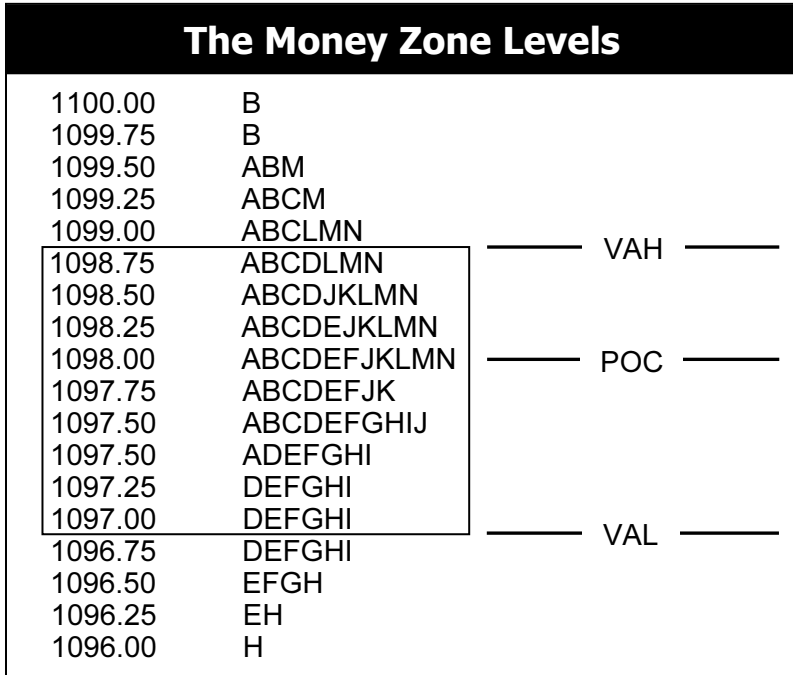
The Money Zone Levels

| | | |
|---|---|---|
| 1100.00 | B | |
| 1099.75 | B | |
| 1099.50 | ABM | |
| 1099.25 | ABCM | |
| 1099.00 | ABCLMN | |
| 1098.75 | ABCDLMN | VAH |
| 1098.50 | ABCDJKLMN | |
| 1098.25 | ABCDEJKLMN | |
| 1098.00 | ABCDEFJKLMN | POC |
| 1097.75 | ABCDEFJK | |
| 1097.50 | ABCDEFGHIJ | |
| 1097.50 | ADEFGHI | |
| 1097.25 | DEFGHI | |
| 1097.00 | DEFGHI | VAL |
| 1096.75 | DEFGHI | |
| 1096.50 | EFGH | |
| 1096.25 | EH | |
| 1096.00 | H | |